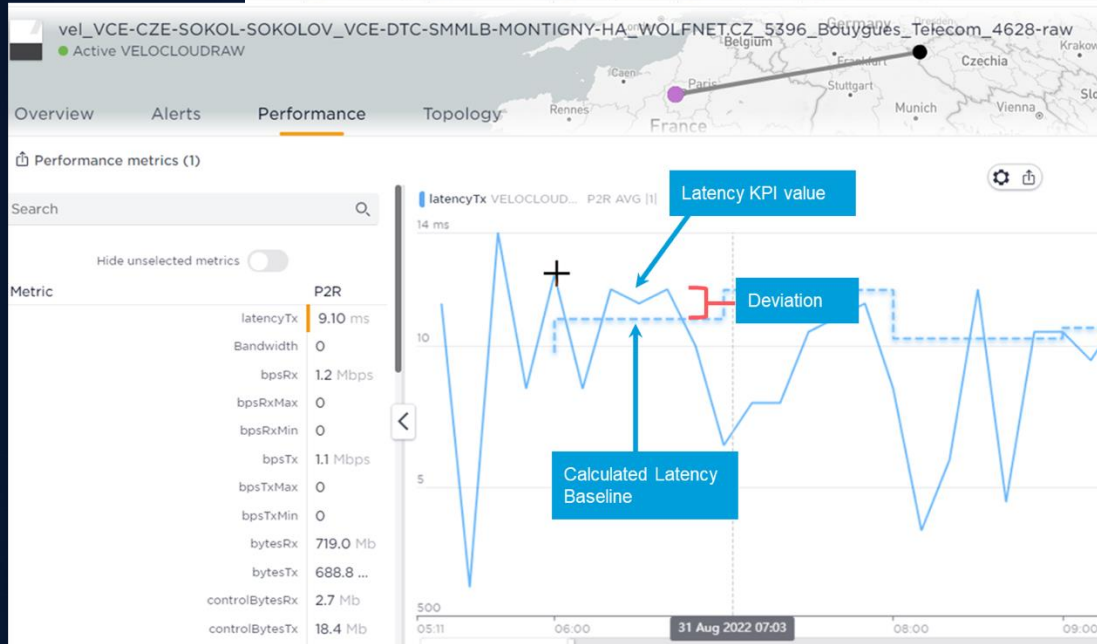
vel_VCE-CZE-SOKOL-SOKOLOV_VCE-DTC-SMMLB-MONTIGNY-HA_WOLFNET.CZ_5396_Bouygues_Telecom_4628-raw
Active VELOCLOUDRAW

Belgium Germany Dresden Krakow Caen Paris Frankfurt Czechia Stuttgart Rennes France Munich Vienna

Overview Alerts Performance Topology

Performance metrics (1)

Search

Hide unselected metrics

| Metric | P2R |
|---|---|
| latencyTx | 9.10 ms |
| Bandwidth | 0 |
| bpsRx | 1.2 Mbps |
| bpsRxMax | 0 |
| bpsRxMin | 0 |
| bpsTx | 1.1 Mbps |
| bpsTxMax | 0 |
| bpsTxMin | 0 |
| bytesRx | 719.0 Mb |
| bytesTx | 688.8 ... |
| controlBytesRx | 2.7 Mb |
| controlBytesTx | 18.4 Mb |

latencyTx VELOCLOUD... P2R AVG [1]

14 ms
10
5
500

Latency KPI value
Deviation
Calculated Latency Baseline

05:11 06:00 31 Aug 2022 07:03 08:00 09:00